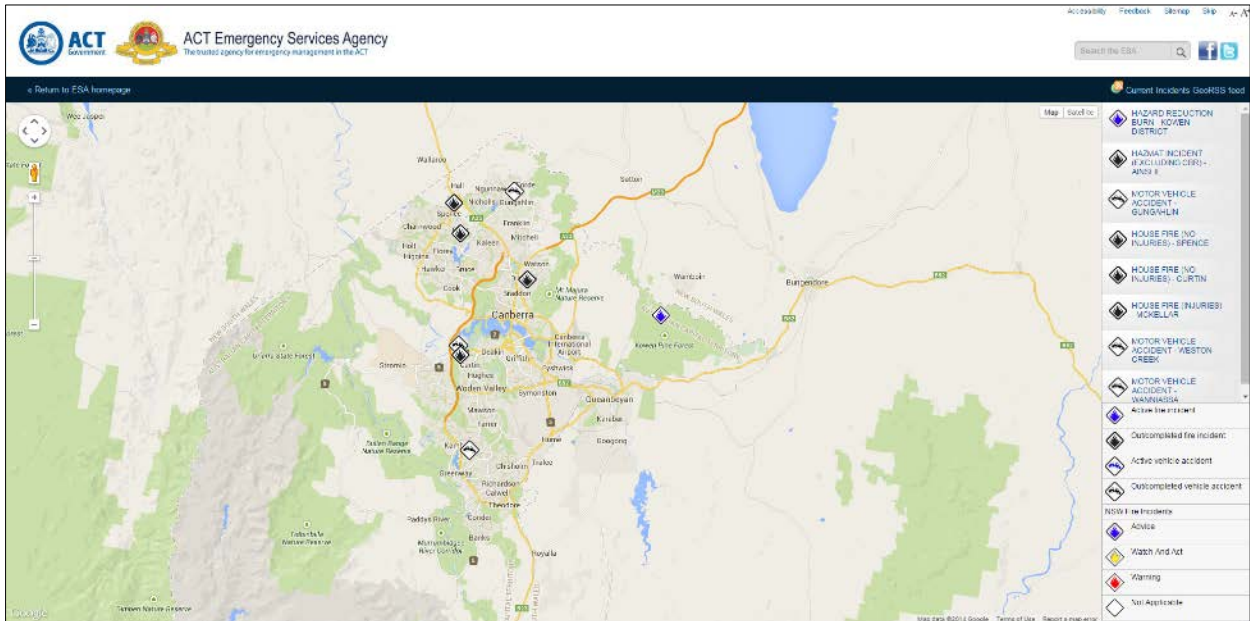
ACT Government

ACT Emergency Services Agency
The trusted agency for emergency management in the ACT

Accessibility Feedback Sitemap Skip A- A+

Search the ESA

« Return to ESA homepage

Current Incidents GeoRSS feed

Map Satellite

HAZARD REDUCTION BURN - KOWEN DISTRICT

HAZMAT INCIDENT (EXCLUDING CBR) - AINSLIE

MOTOR VEHICLE ACCIDENT - GUNGAHLIN

HOUSE FIRE (NO INJURIES) - SPENCE

HOUSE FIRE (NO INJURIES) - CURTIN

HOUSE FIRE (INJURIES) - MCKELLAR

MOTOR VEHICLE ACCIDENT - WESTON CREEK

MOTOR VEHICLE ACCIDENT - WANNIASSA

Active fire incident

Out/completed fire incident

Active vehicle accident

Out/completed vehicle accident

NSW Fire Incidents

Advice

Watch And Act

Warning

Not Applicable

Wee Jasper
Wallaroo
Hall
Ngunnawal
Nicholls
Gungahlin
Spence
Charnwood
Franklin
Mitchell
Holt
Florey
Kaleen
Higgins
Watson
Hawker
Page
Cook
Mt Majura Nature Reserve
Sutton
Wamboin
Bungendore
Canberra
Canberra International Airport
Deakin
Griffith
Curtin
Hughes
Pialligo
Stromlo
Woden Valley
Symonston
Queanbeyan
Kowen Pine Forest
Brindabella State Forest
Tidbinbilla Range Nature Reserve
Mawson
Farrer
Karabar
Kambah
Hume
Googong
Greenway
Chisholm
Tralee
Richardson
Calwell
Theodore
Tidbinbilla Nature Reserve
Paddys River
Condor
Banks
Murrumbidgee River Corridor
Royalla
Tennent Nature Reserve
Google
Map data ©2014 Google Terms of Use Report a map error